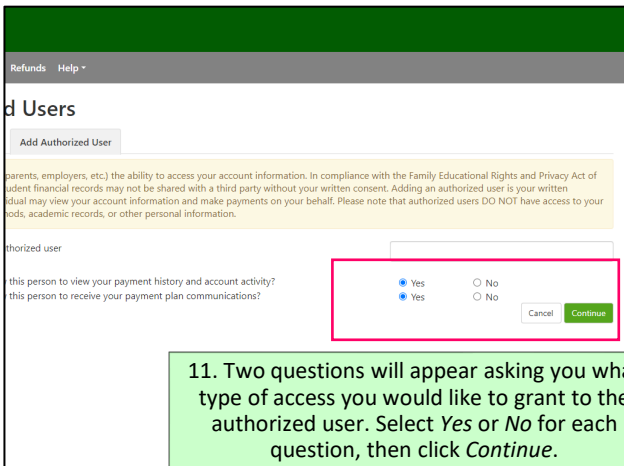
Refunds Help

d Users

Add Authorized User

parents, employers, etc.) the ability to access your account information. In compliance with the Family Educational Rights and Privacy Act of udent financial records may not be shared with a third party without your written consent. Adding an authorized user is your written idual may view your account information and make payments on your behalf. Please note that authorized users DO NOT have access to your hods, academic records, or other personal information.

thorized user

this person to view your payment history and account activity? Yes No
this person to receive your payment plan communications? Yes No

Cancel Continue

11. Two questions will appear asking you wha type of access you would like to grant to the authorized user. Select *Yes* or *No* for each question, then click *Continue*.